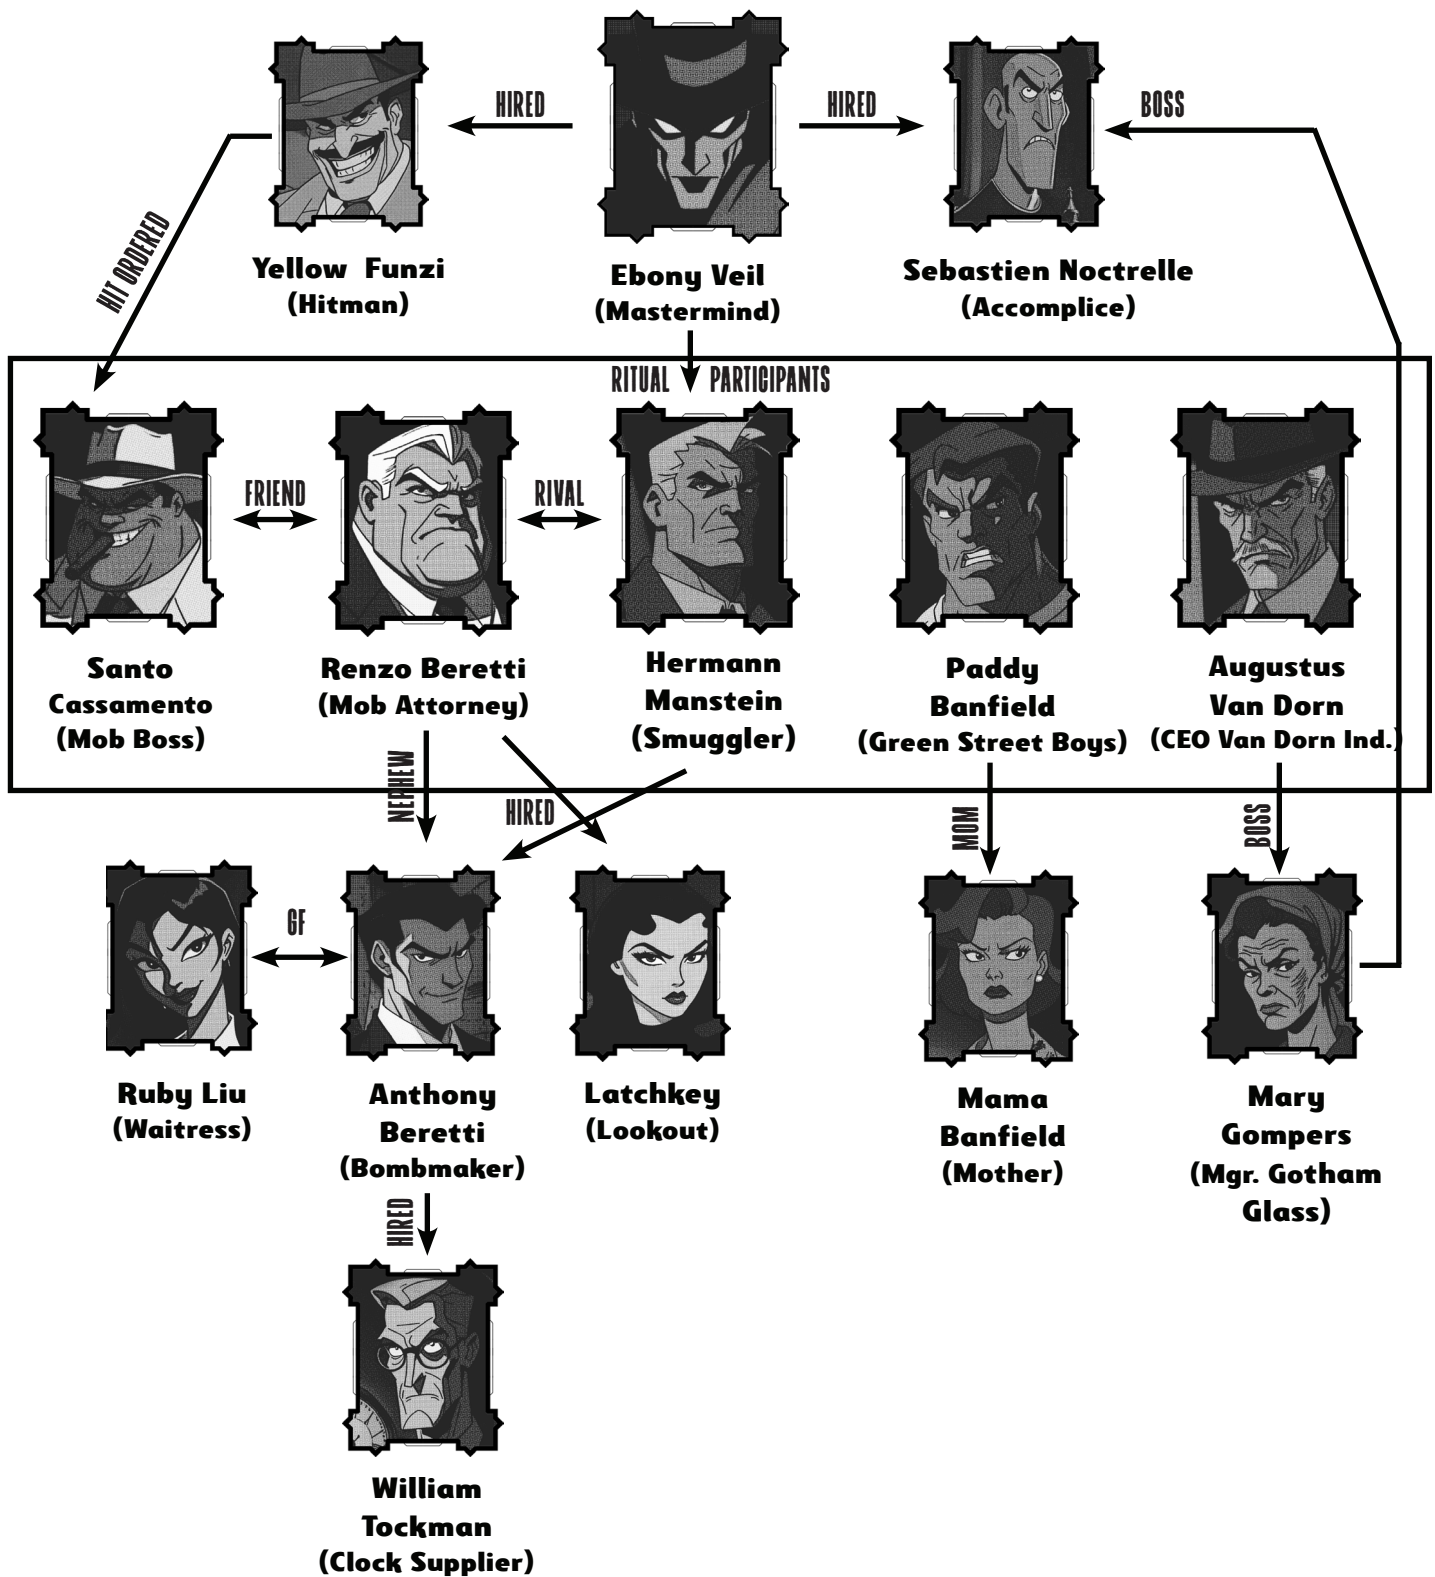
HIRED

HIRED

BOSS

Yellow Funzi
(Hitman)

Ebony Veil
(Mastermind)

Sebastien Noctrelle
(Accomplice)

HIT ORDERED

RITUAL PARTICIPANTS

FRIEND

RIVAL

Santo Cassamento
(Mob Boss)

Renzo Beretti
(Mob Attorney)

Hermann Manstein
(Smuggler)

Paddy Banfield
(Green Street Boys)

Augustus Van Dorn
(CEO Van Dorn Ind.)

NEPHEW

HIRED

MOM

BOSS

GF

Ruby Liu
(Waitress)

Anthony Beretti
(Bombmaker)

Latchkey
(Lookout)

Mama Banfield
(Mother)

Mary Gompers
(Mgr. Gotham Glass)

HIRED

William Tockman
(Clock Supplier)